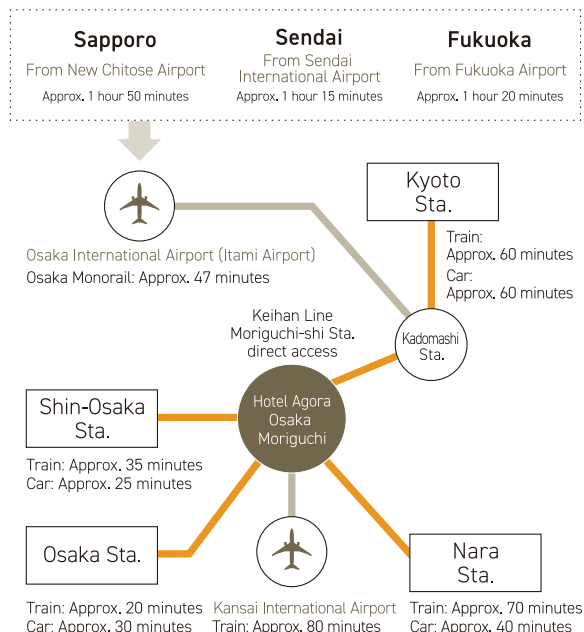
Sapporo
From New Chitose Airport
Approx. 1 hour 50 minutes

Sendai
From Sendai International Airport
Approx. 1 hour 15 minutes

Fukuoka
From Fukuoka Airport
Approx. 1 hour 20 minutes

Kyoto Sta.

Train: Approx. 60 minutes
Car: Approx. 60 minutes

Osaka International Airport (Itami Airport)
Osaka Monorail: Approx. 47 minutes

Keihan Line Moriguchi-shi Sta. direct access

Kadomashi Sta.

Shin-Osaka Sta.

Hotel Agora Osaka Moriguchi

Train: Approx. 35 minutes
Car: Approx. 25 minutes

Osaka Sta.

Nara Sta.

Train: Approx. 20 minutes
Car: Approx. 30 minutes

Kansai International Airport
Train: Approx. 80 minutes

Train: Approx. 70 minutes
Car: Approx. 40 minutes